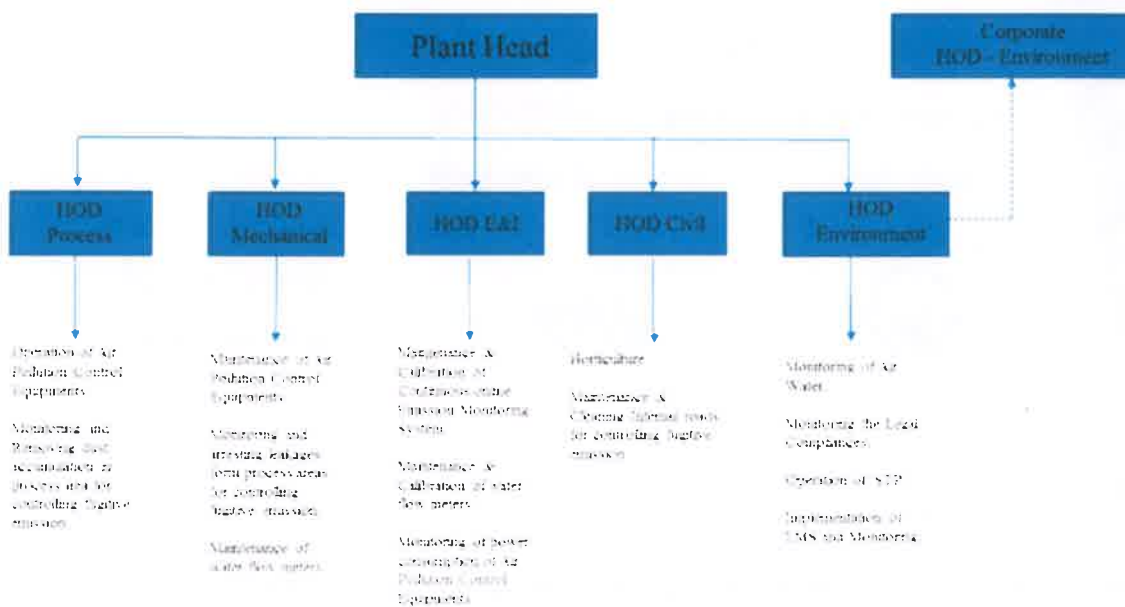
Plant Head

Corporate HOD - Environment

HOD Process

HOD Mechanical

HOD E&I

HOD Civil

HOD Environment

Operation of Air Pollution Control Equipments

Monitoring and Removing dust accumulation at process area for controlling fugitive emission

Maintenance of Air Pollution Control Equipments

Monitoring and arresting leakages from process areas for controlling fugitive emission

Maintenance of water flow meters

Maintenance & Calibration of Continuous online Emission Monitoring System

Maintenance & Calibration of water flow meters

Monitoring of power consumption of Air Pollution Control Equipments

Horticulture

Maintenance & Cleaning Internal roads for controlling fugitive emission

Monitoring of Air Water

Monitoring the Legal Compliances

Operation of STP

Implementation of EMS and Monitoring